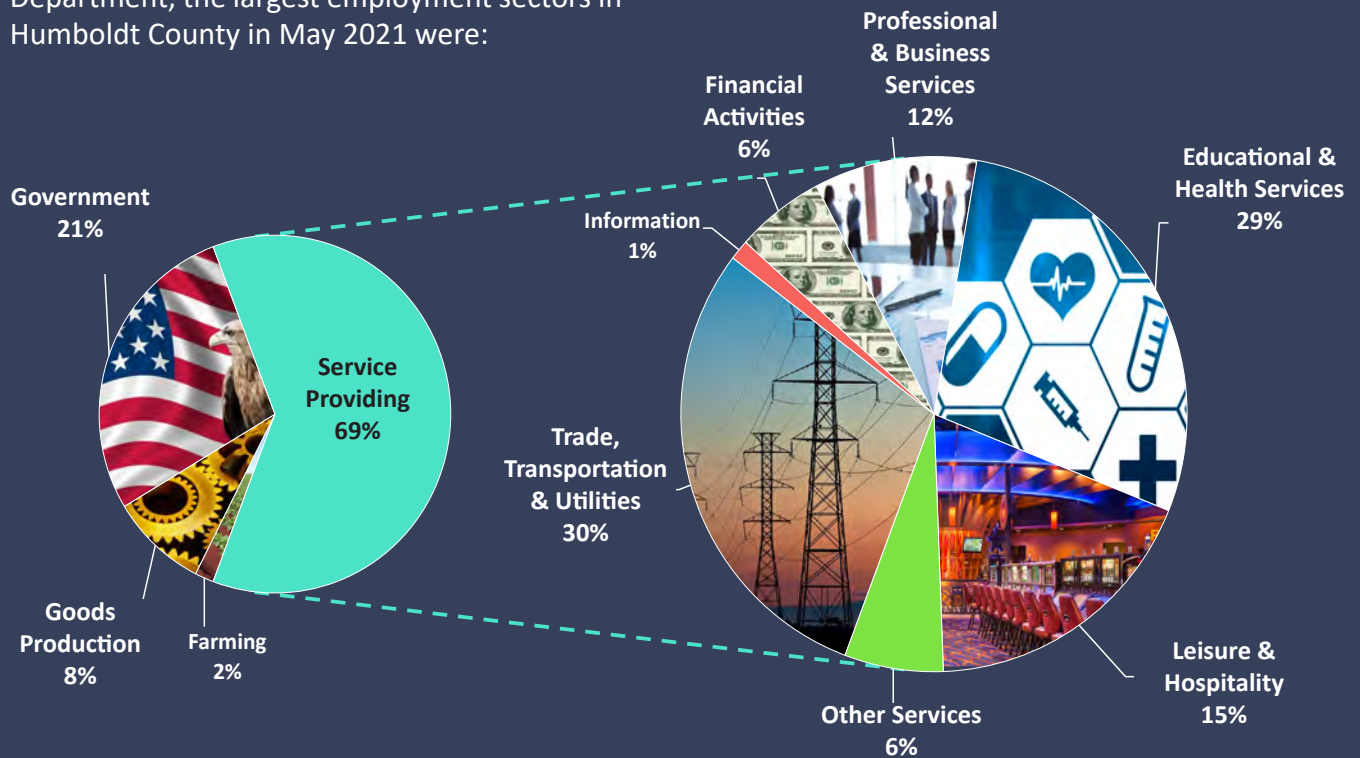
Department, the largest employment sectors in Humboldt County in May 2021 were:

Government
21%

Service Providing
69%

Goods Production
8%

Farming
2%

Financial Activities
6%

Professional & Business Services
12%

Educational & Health Services
29%

Information
1%

Trade, Transportation & Utilities
30%

Leisure & Hospitality
15%

Other Services
6%